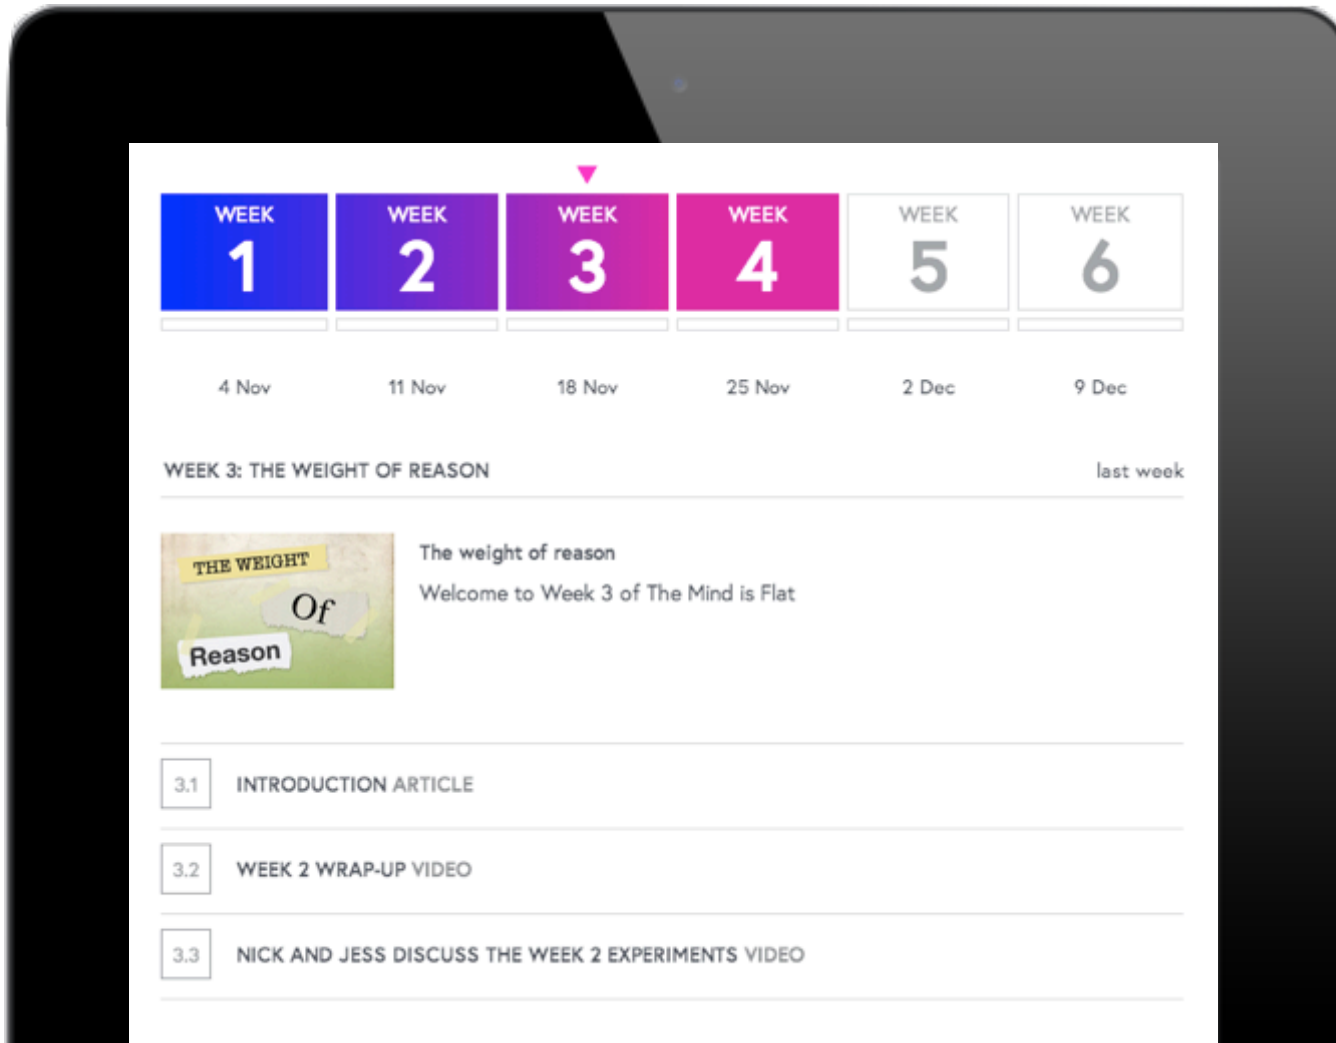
WEEK 1

WEEK 2

WEEK 3

WEEK 4

WEEK 5

WEEK 6

4 Nov

11 Nov

18 Nov

25 Nov

2 Dec

9 Dec

WEEK 3: THE WEIGHT OF REASON

last week

THE WEIGHT Of Reason

The weight of reason

Welcome to Week 3 of The Mind is Flat

3.1 INTRODUCTION ARTICLE

3.2 WEEK 2 WRAP-UP VIDEO

3.3 NICK AND JESS DISCUSS THE WEEK 2 EXPERIMENTS VIDEO